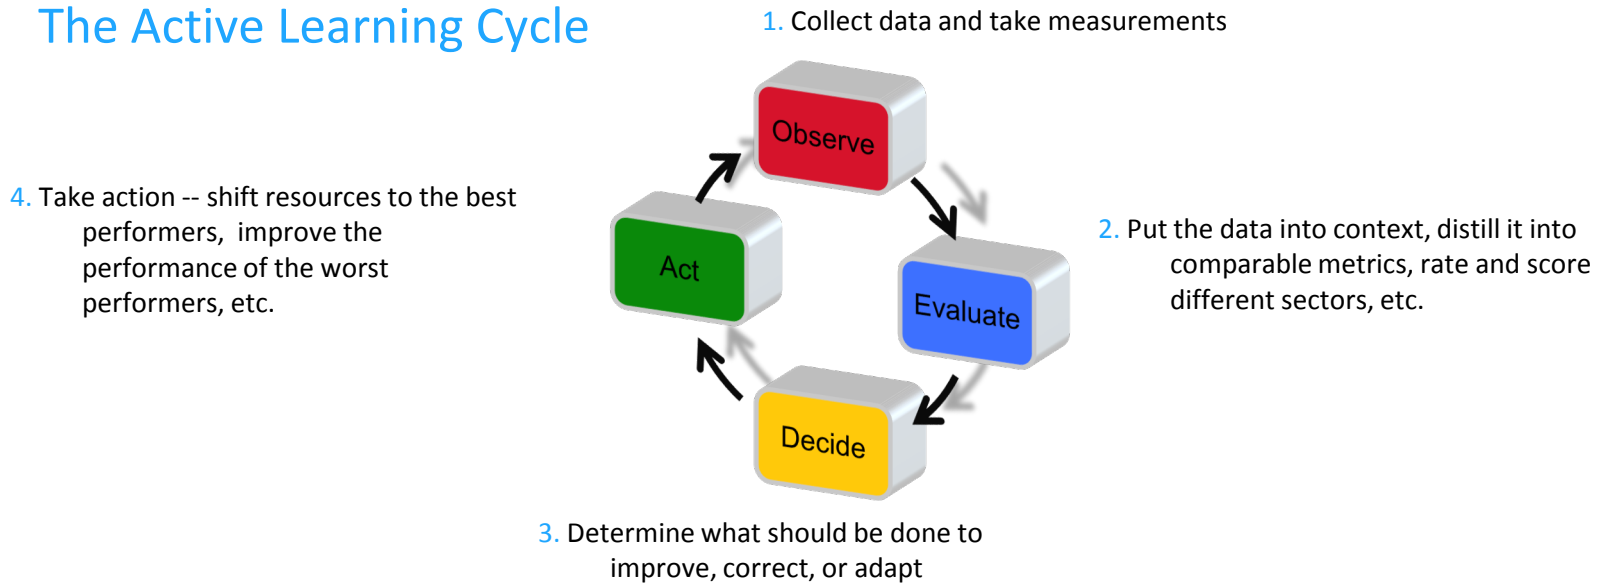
The Active Learning Cycle

1. Collect data and take measurements

Observe

4. Take action -- shift resources to the best performers, improve the performance of the worst performers, etc.

Act

Evaluate

2. Put the data into context, distill it into comparable metrics, rate and score different sectors, etc.

Decide

3. Determine what should be done to improve, correct, or adapt